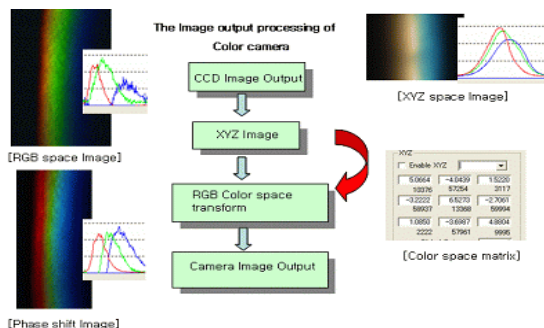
The Image output processing of Color camera

CCD Image Output

XYZ Image

RGB Color space transform

Camera Image Output

[RGB space Image]

[Phase shift Image]

[XYZ space Image]

XYZ

Enable XYZ

| 5.0664 | -4.0439 | 1.5220 |
|---|---|---|
| 10376 | 57254 | 3117 |
| -3.2222 | 6.5273 | -2.7061 |
| 59937 | 13368 | 59994 |
| 1.0850 | -3.6987 | 4.8804 |
| 2222 | 57961 | 9995 |

[Color space matrix]